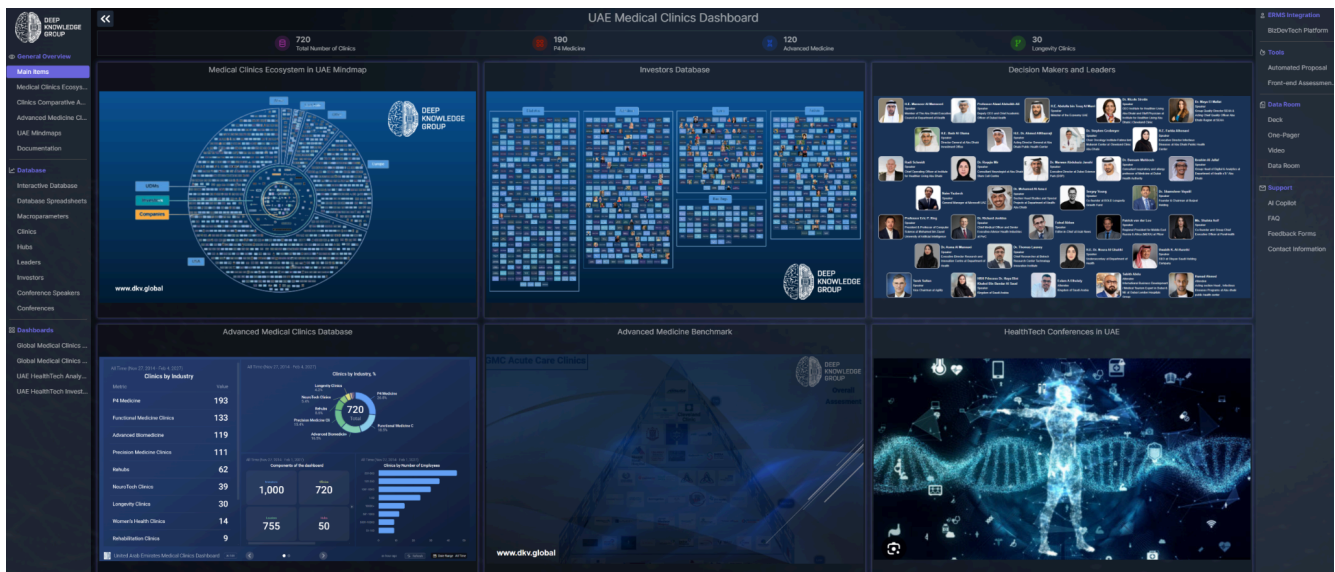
DEEP KNOWLEDGE GROUP

General Overview
Main Items
Medical Clinics Ecosys...
Clinics Comparative A...
Advanced Medicine Cl...
UAE Mindmaps
Documentation

Database
Interactive Database
Database Spreadsheets
Macroparameters
Clinics
Hubs
Leaders
Investors
Conference Speakers
Conferences

Dashboards
Global Medical Clinics ...
Global Medical Clinics ...
UAE HealthTech Analy...
UAE HealthTech Invest...

UAE Medical Clinics Dashboard

720 Total Number of Clinics
190 P4 Medicine
120 Advanced Medicine
30 Longevity Clinics

Medical Clinics Ecosystem in UAE Mindmap
DEEP KNOWLEDGE GROUP
Companies
www.dkv.global

Investors Database
DEEP KNOWLEDGE GROUP

Decision Makers and Leaders

Advanced Medical Clinics Database
Clinics by Industry
Metric Value
P4 Medicine 193
Functional Medicine Clinics 133
Advanced Biomedicine 119
Precision Medicine Clinics 111
Rehubs 62
NeuroTech Clinics 39
Longevity Clinics 30
Women's Health Clinics 14
Rehabilitation Clinics 9
Clinics by Industry, %
720 Total
Components of the dashboard
1,000
720
755
50
Clinics by Number of Employees
United Arab Emirates Medical Clinics Dashboard

Advanced Medicine Benchmark
DEEP KNOWLEDGE GROUP
www.dkv.global

HealthTech Conferences in UAE

ERMS Integration
BizDevTech Platform
Tools
Automated Proposal
Front-end Assessmen...
Data Room
Deck
One-Pager
Video
Data Room
Support
AI Copilot
FAQ
Feedback Forms
Contact Information